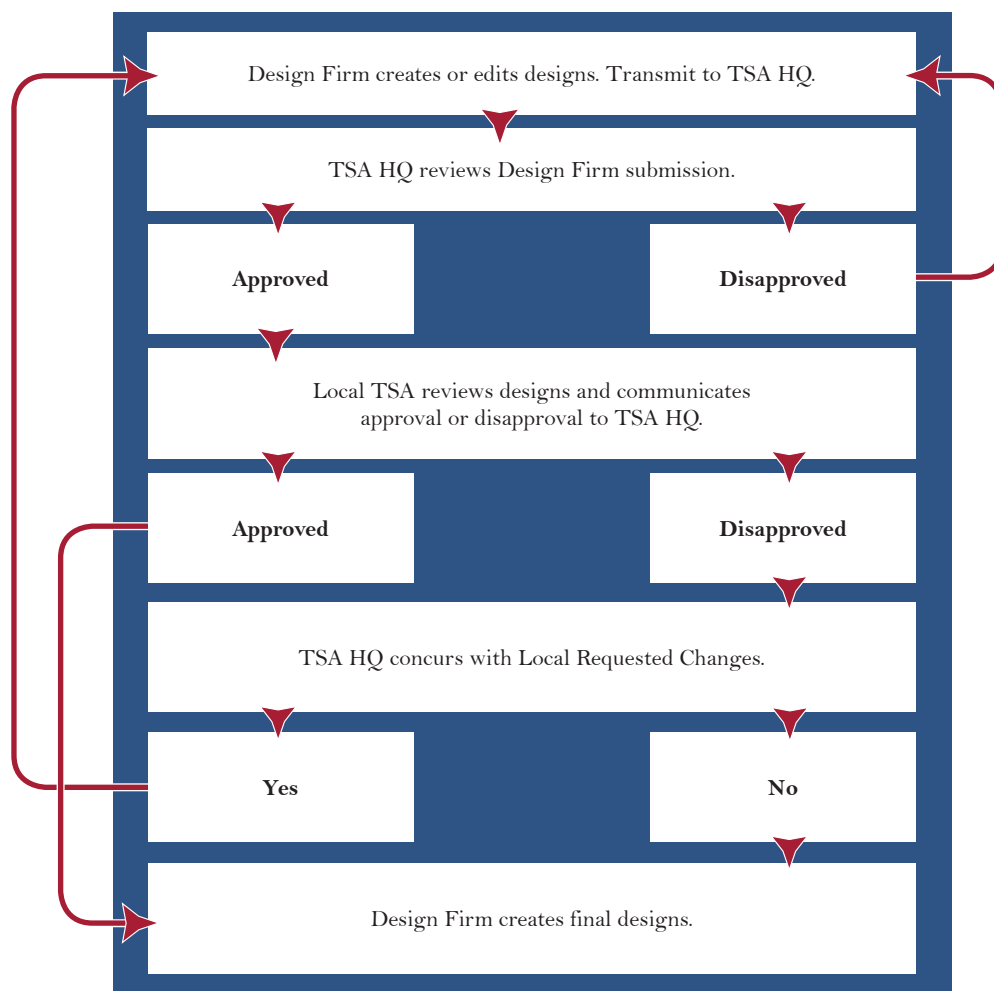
Design Firm creates or edits designs. Transmit to TSA HQ.

TSA HQ reviews Design Firm submission.

Approved

Disapproved

Local TSA reviews designs and communicates approval or disapproval to TSA HQ.

Approved

Disapproved

TSA HQ concurs with Local Requested Changes.

Yes

No

Design Firm creates final designs.